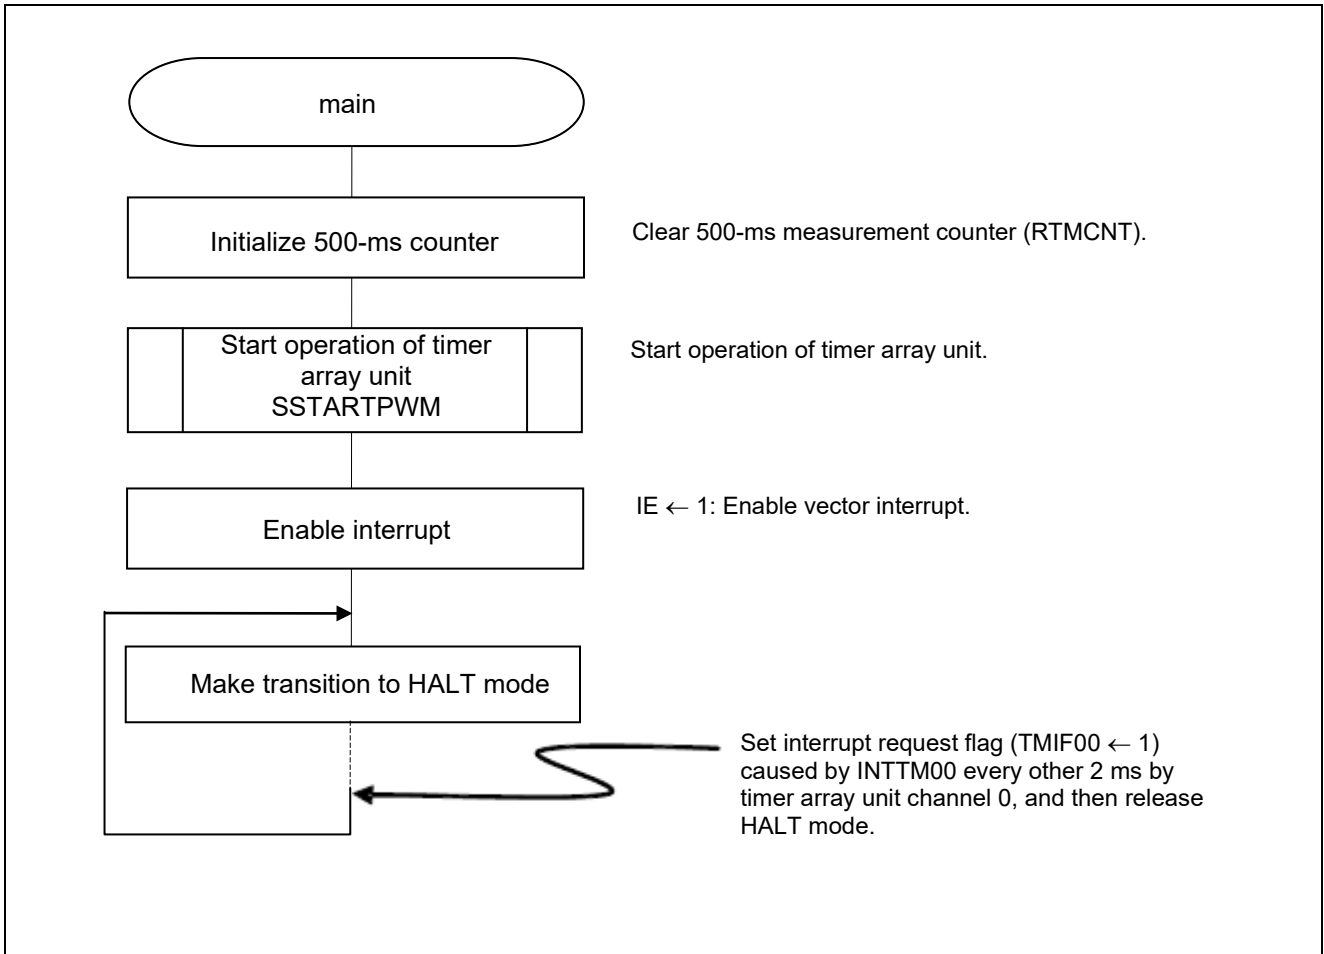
main

Initialize 500-ms counter

Clear 500-ms measurement counter (RTMCNT).

Start operation of timer array unit SSTARTPWM

Start operation of timer array unit.

Enable interrupt

IE ← 1: Enable vector interrupt.

Make transition to HALT mode

Set interrupt request flag (TMIF00 ← 1) caused by INTTM00 every other 2 ms by timer array unit channel 0, and then release HALT mode.